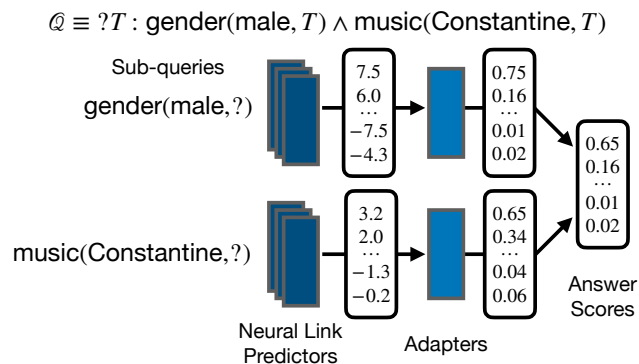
$\mathcal{Q} \equiv ?T : \text{gender}(\text{male}, T) \wedge \text{music}(\text{Constantine}, T)$

Sub-queries

gender(male, ?)

| 7.5 |
|---|
| 6.0 |
| … |
| −7.5 |
| −4.3 |

| 0.75 |
|---|
| 0.16 |
| … |
| 0.01 |
| 0.02 |

| 0.65 |
|---|
| 0.16 |
| … |
| 0.01 |
| 0.02 |

music(Constantine, ?)

| 3.2 |
|---|
| 2.0 |
| … |
| −1.3 |
| −0.2 |

| 0.65 |
|---|
| 0.34 |
| … |
| 0.04 |
| 0.06 |

Answer Scores

Neural Link Predictors

Adapters